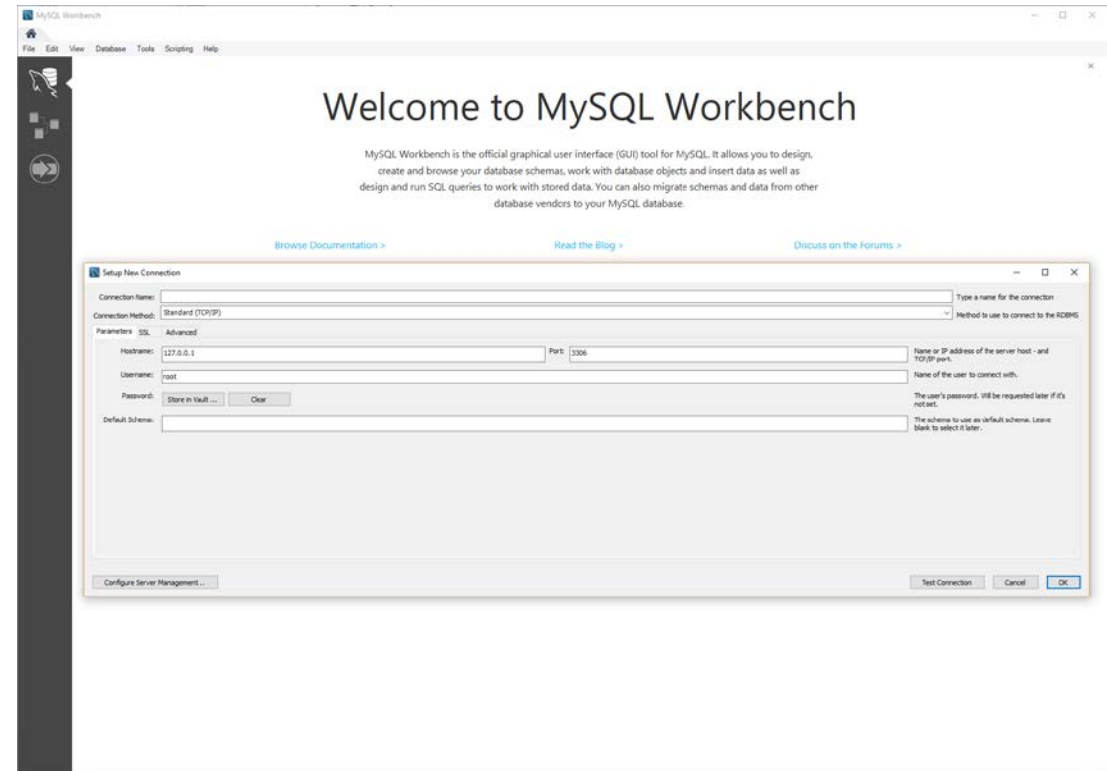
MySQL Workbench

File Edit View Database Tools Scripting Help

Welcome to MySQL Workbench

MySQL Workbench is the official graphical user interface (GUI) tool for MySQL. It allows you to design, create and browse your database schemas, work with database objects and insert data as well as design and run SQL queries to work with stored data. You can also migrate schemas and data from other database vendors to your MySQL database.

Browse Documentation >

Read the Blog >

Discuss on the Forums >

Setup New Connection

Connection Name:

Type a name for the connection

Connection Method: Standard (TCP/IP)

Method to use to connect to the RDBMS

Parameters SSL Advanced

Hostname: 127.0.0.1

Port: 3306

Name or IP address of the server host - and TCP/IP port.

Username: root

Name of the user to connect with.

Password: Store in Vault ... Clear

The user's password. Will be requested later if it's not set.

Default Schema:

The schema to use as default schema. Leave blank to select it later.

Configure Server Management...

Test Connection Cancel OK